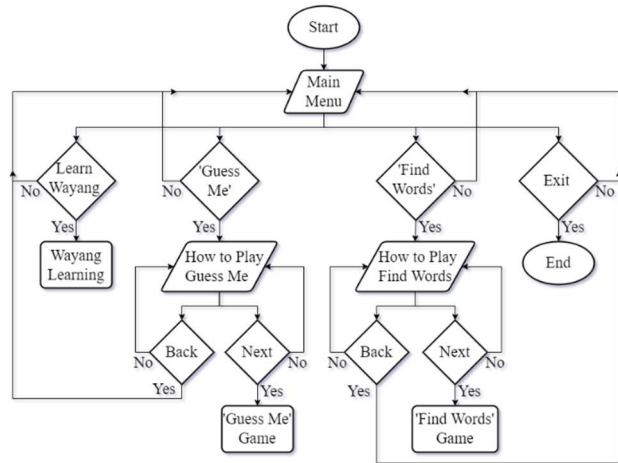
Start

Main Menu

Learn Wayang

No

Yes

Wayang Learning

'Guess Me'

No

Yes

How to Play Guess Me

Back

No

Yes

Next

No

Yes

'Guess Me' Game

'Find Words'

No

Yes

How to Play Find Words

Back

No

Yes

Next

No

Yes

'Find Words' Game

Exit

No

Yes

End